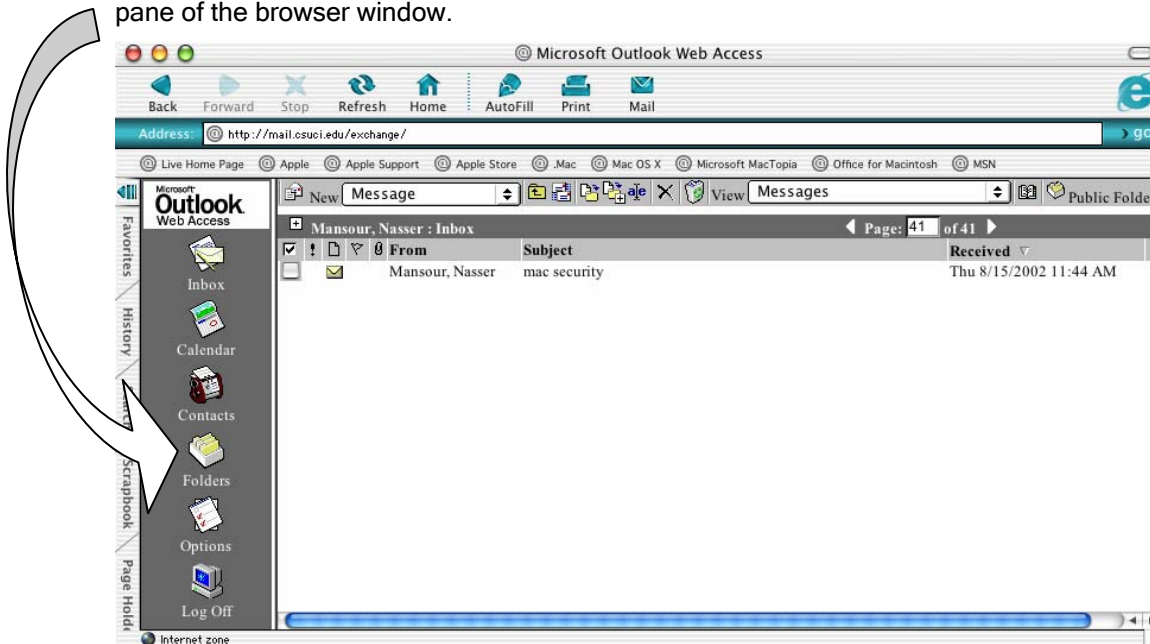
pane of the browser window.

Microsoft Outlook Web Access

Back Forward Stop Refresh Home AutoFill Print Mail

Address: http://mail.csuci.edu/exchange/ go

Live Home Page Apple Apple Support Apple Store .Mac Mac OS X Microsoft MacTopia Office for Macintosh MSN

Favorites History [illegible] Scrapbook Page Hold

Microsoft Outlook Web Access

Inbox

Calendar

Contacts

Folders

Options

Log Off

New Message View Messages Public Folde

Mansour, Nasser : Inbox Page: 41 of 41

| | ! | | | | From | Subject | Received |
|---|---|---|---|---|---|---|---|
| | | | | | Mansour, Nasser | mac security | Thu 8/15/2002 11:44 AM |

Internet zone